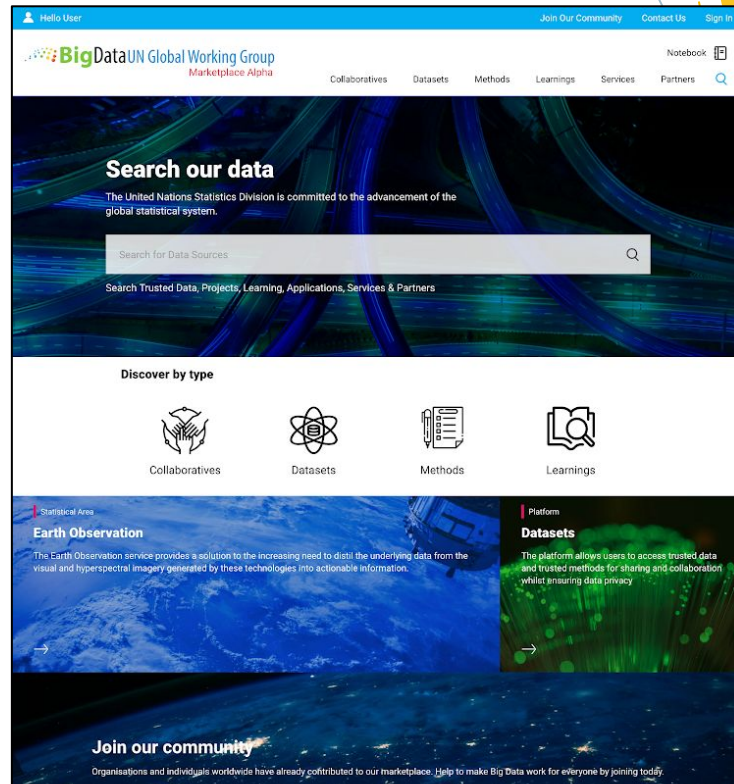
Hello User

Join Our Community Contact Us Sign In

BigData UN Global Working Group
Marketplace Alpha

Notebook

Collaboratives Datasets Methods Learnings Services Partners

Search our data

The United Nations Statistics Division is committed to the advancement of the global statistical system.

Search for Data Sources

Search Trusted Data, Projects, Learning, Applications, Services & Partners

Discover by type

Collaboratives Datasets Methods Learnings

Statistical Area
Earth Observation

The Earth Observation service provides a solution to the increasing need to distil the underlying data from the visual and hyperspectral imagery generated by these technologies into actionable information.

Platform
Datasets

The platform allows users to access trusted data and trusted methods for sharing and collaboration whilst ensuring data privacy

Join our community

Organisations and individuals worldwide have already contributed to our marketplace. Help to make Big Data work for everyone by joining today.